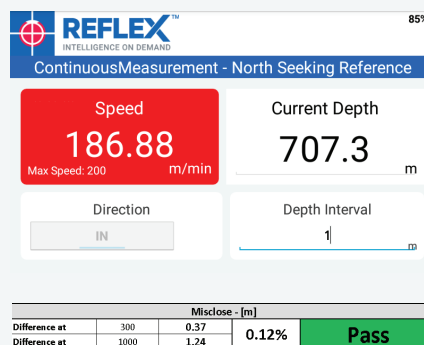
REFLEX™
INTELLIGENCE ON DEMAND
85%

ContinuousMeasurement - North Seeking Reference

Speed
186.88 m/min
Max Speed: 200

Current Depth
707.3 m

Direction
IN

Depth Interval
1 m

| Misclose - [m] | | | | |
|---|---|---|---|---|
| Difference at | 300 | 0.37 | 0.12% | Pass |
| Difference at | 1000 | 1.24 | | |